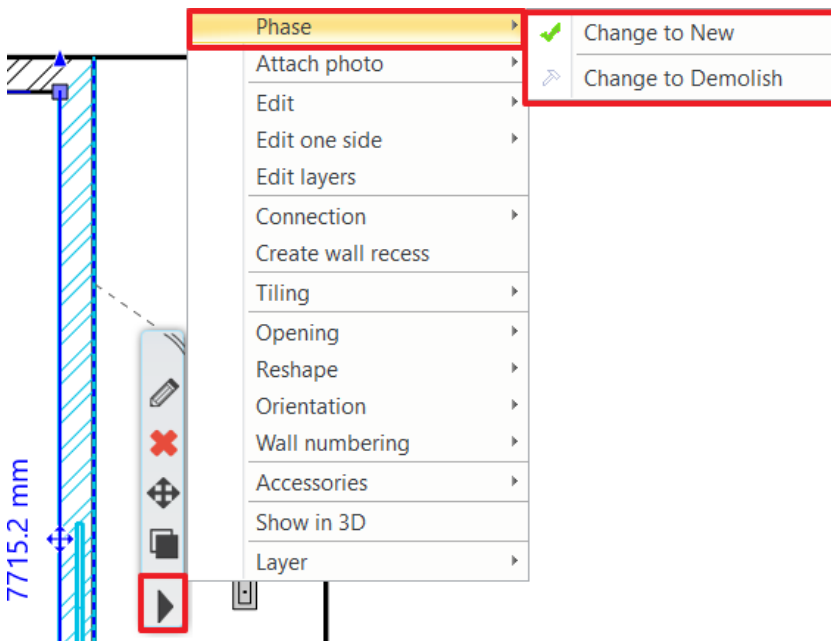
Phase
Attach photo
Edit
Edit one side
Edit layers
Connection
Create wall recess
Tiling
Opening
Reshape
Orientation
Wall numbering
Accessories
Show in 3D
Layer

Change to New
Change to Demolish

7715.2 mm